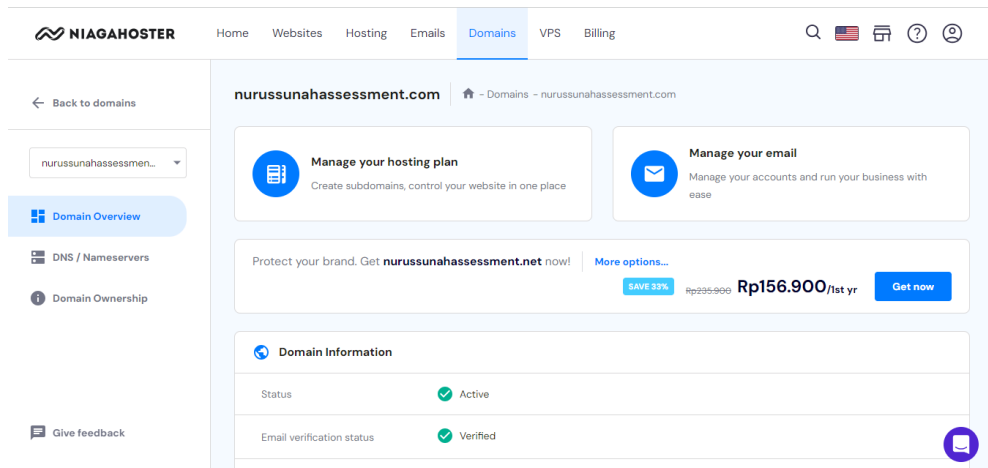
NIAGAHOSTER

Home Websites Hosting Emails Domains VPS Billing

Back to domains

nurussunahassessmen...

Domain Overview

DNS / Nameservers

Domain Ownership

Give feedback

nurussunahassessment.com - Domains - nurussunahassessment.com

Manage your hosting plan
Create subdomains, control your website in one place

Manage your email
Manage your accounts and run your business with ease

Protect your brand. Get **nurussunahassessment.net** now! More options...

SAVE 33% Rp235.900 Rp156.900/1st yr Get now

Domain Information

| Status | Active |
|---|---|
| Email verification status | Verified |